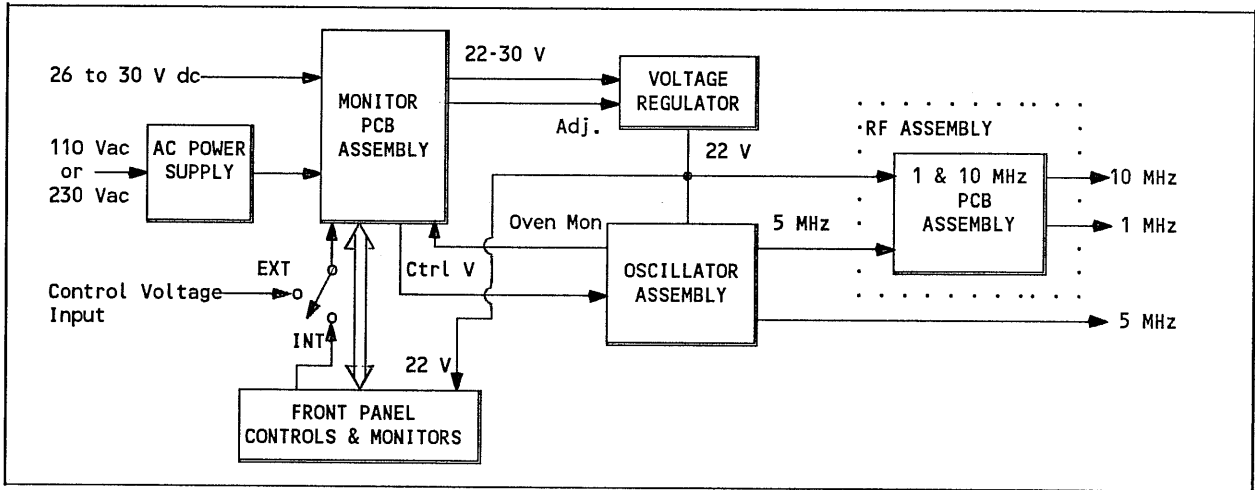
26 to 30 V dc

110 Vac
or
230 Vac

AC POWER SUPPLY

MONITOR PCB ASSEMBLY

22-30 V

VOLTAGE REGULATOR

Adj.

22 V

RF ASSEMBLY

1 & 10 MHz PCB ASSEMBLY

10 MHz

1 MHz

Oven Mon

5 MHz

OSCILLATOR ASSEMBLY

Ctrl V

EXT

Control Voltage Input

INT

22 V

5 MHz

FRONT PANEL CONTROLS & MONITORS